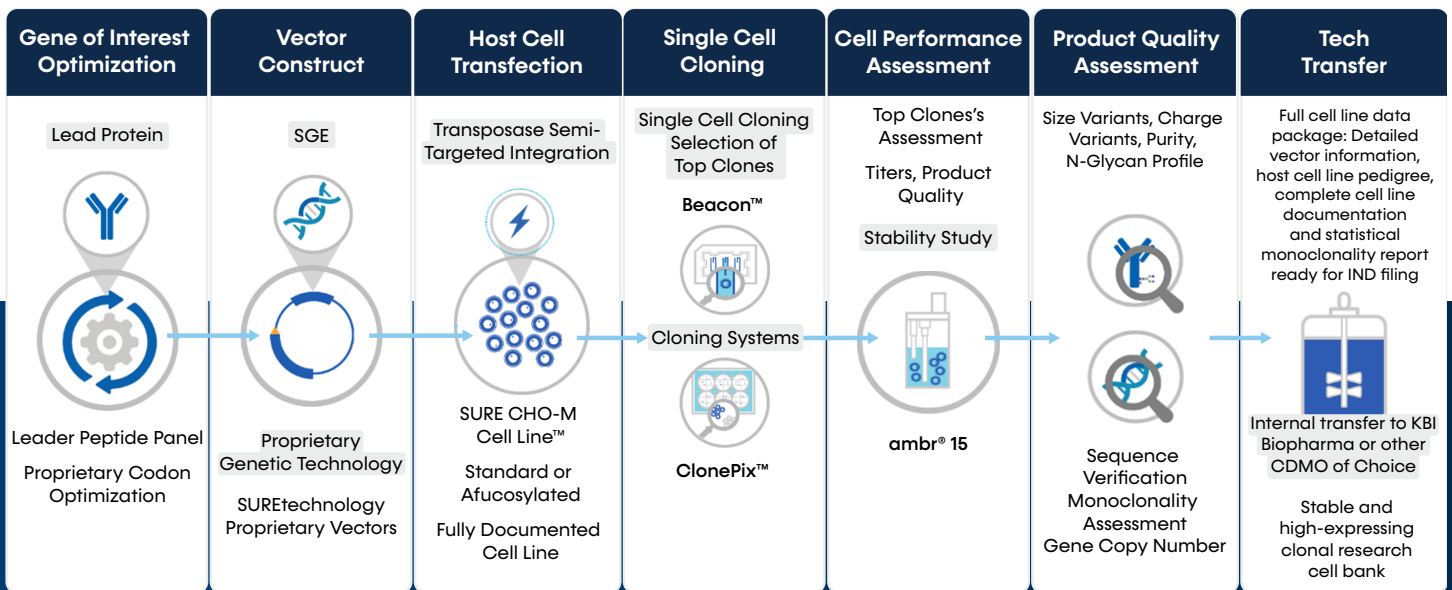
Gene of Interest Optimization

Lead Protein

Leader Peptide Panel

Proprietary Codon Optimization

Vector Construct

SGE

Proprietary Genetic Technology

SUREtechnology Proprietary Vectors

Host Cell Transfection

Transposase Semi-Targeted Integration

SURE CHO-M Cell Line™

Standard or Afucosylated

Fully Documented Cell Line

Single Cell Cloning

Single Cell Cloning Selection of Top Clones

Beacon™

Cloning Systems

ClonePix™

Cell Performance Assessment

Top Clones's Assessment

Titers, Product Quality

Stability Study

ambr® 15

Product Quality Assessment

Size Variants, Charge Variants, Purity, N-Glycan Profile

Sequence Verification

Monoclonality Assessment

Gene Copy Number

Tech Transfer

Full cell line data package: Detailed vector information, host cell line pedigree, complete cell line documentation and statistical monoclonality report ready for IND filing

Internal transfer to KBI Biopharma or other CDMO of Choice

Stable and high-expressing clonal research cell bank